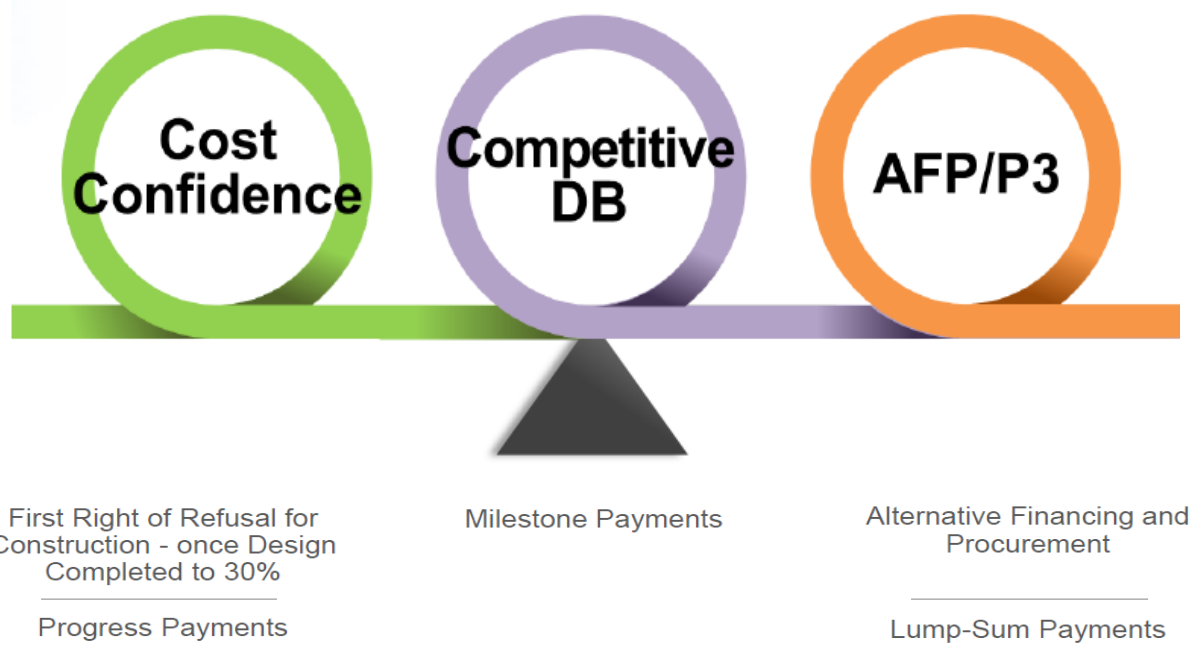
Cost Confidence

Competitive DB

AFP/P3

First Right of Refusal for Construction - once Design Completed to 30%

Progress Payments

Milestone Payments

Alternative Financing and Procurement

Lump-Sum Payments